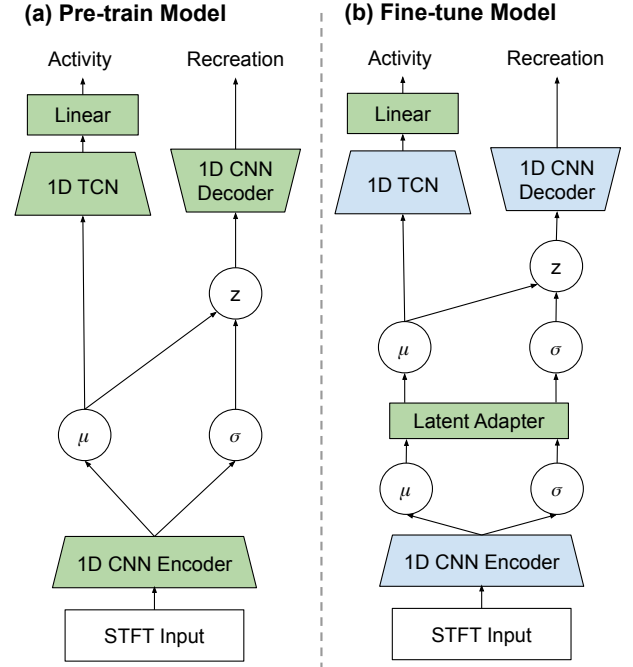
(a) Pre-train Model

Activity

Recreation

Linear

1D TCN

1D CNN Decoder

z

$\mu$

$\sigma$

1D CNN Encoder

STFT Input

(b) Fine-tune Model

Activity

Recreation

Linear

1D TCN

1D CNN Decoder

z

$\mu$

$\sigma$

Latent Adapter

$\mu$

$\sigma$

1D CNN Encoder

STFT Input